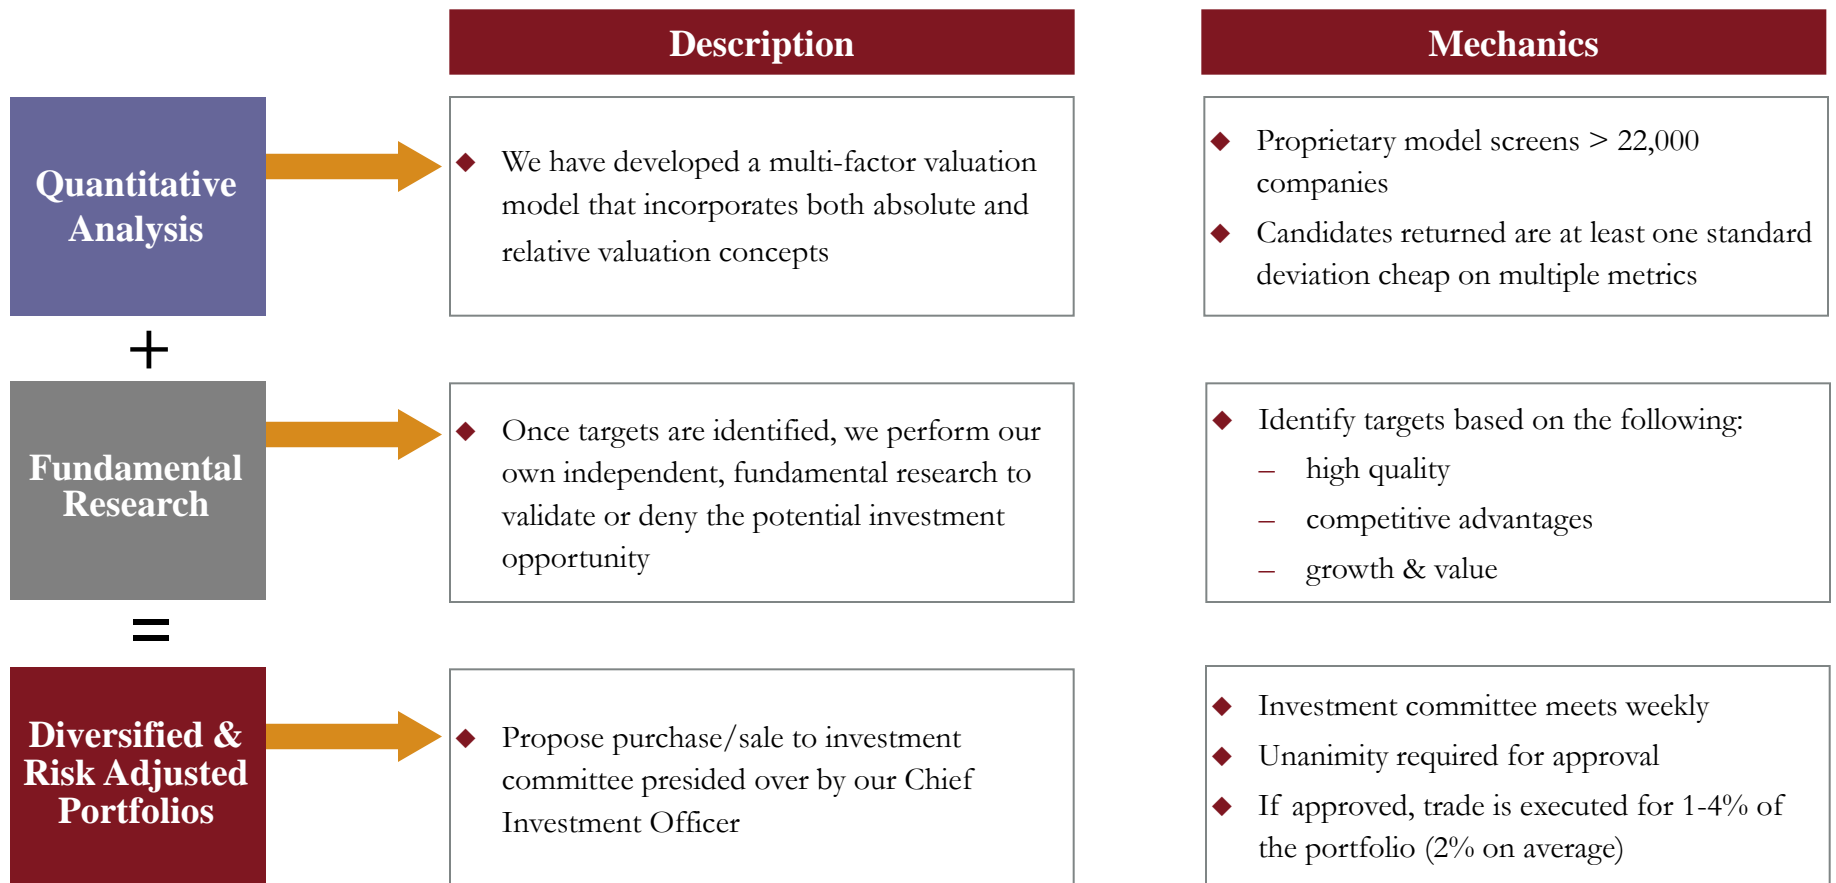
Description

Mechanics

Quantitative Analysis

- We have developed a multi-factor valuation model that incorporates both absolute and relative valuation concepts

- Proprietary model screens > 22,000 companies
- Candidates returned are at least one standard deviation cheap on multiple metrics

+

Fundamental Research

- Once targets are identified, we perform our own independent, fundamental research to validate or deny the potential investment opportunity

- Identify targets based on the following:
  – high quality
  – competitive advantages
  – growth & value

=

Diversified & Risk Adjusted Portfolios

- Propose purchase/sale to investment committee presided over by our Chief Investment Officer

- Investment committee meets weekly
- Unanimity required for approval
- If approved, trade is executed for 1-4% of the portfolio (2% on average)